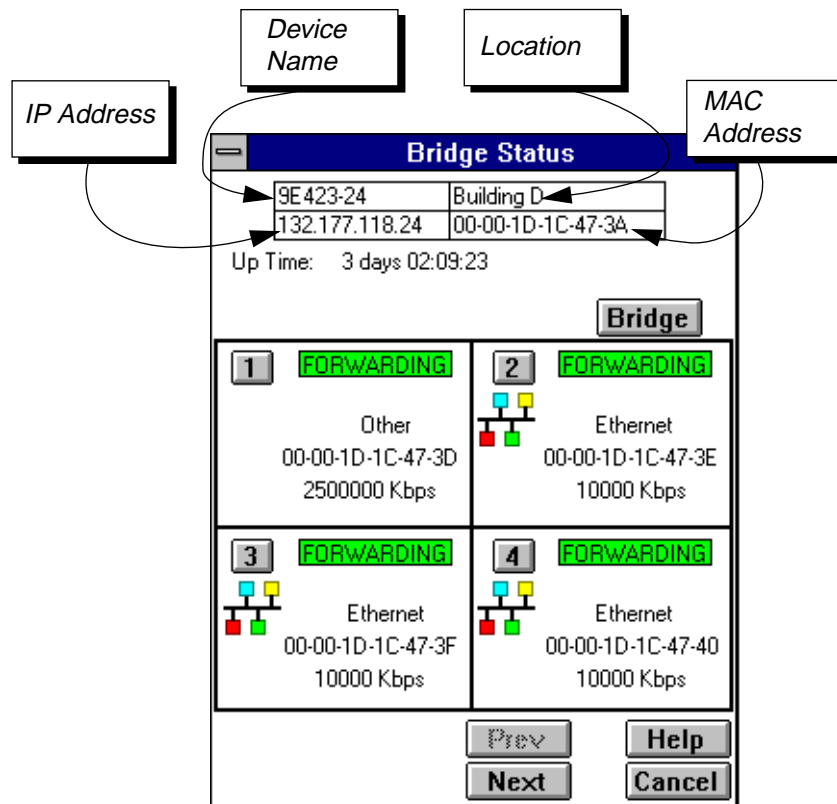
Device Name

Location

IP Address

MAC Address

Bridge Status

| 9E423-24 | Building D |
|---|---|
| 132.177.118.24 | 00-00-1D-1C-47-3A |

Up Time: 3 days 02:09:23

Bridge

1 FORWARDING
Other
00-00-1D-1C-47-3D
2500000 Kbps

2 FORWARDING
Ethernet
00-00-1D-1C-47-3E
10000 Kbps

3 FORWARDING
Ethernet
00-00-1D-1C-47-3F
10000 Kbps

4 FORWARDING
Ethernet
00-00-1D-1C-47-40
10000 Kbps

Prev
Help
Next
Cancel